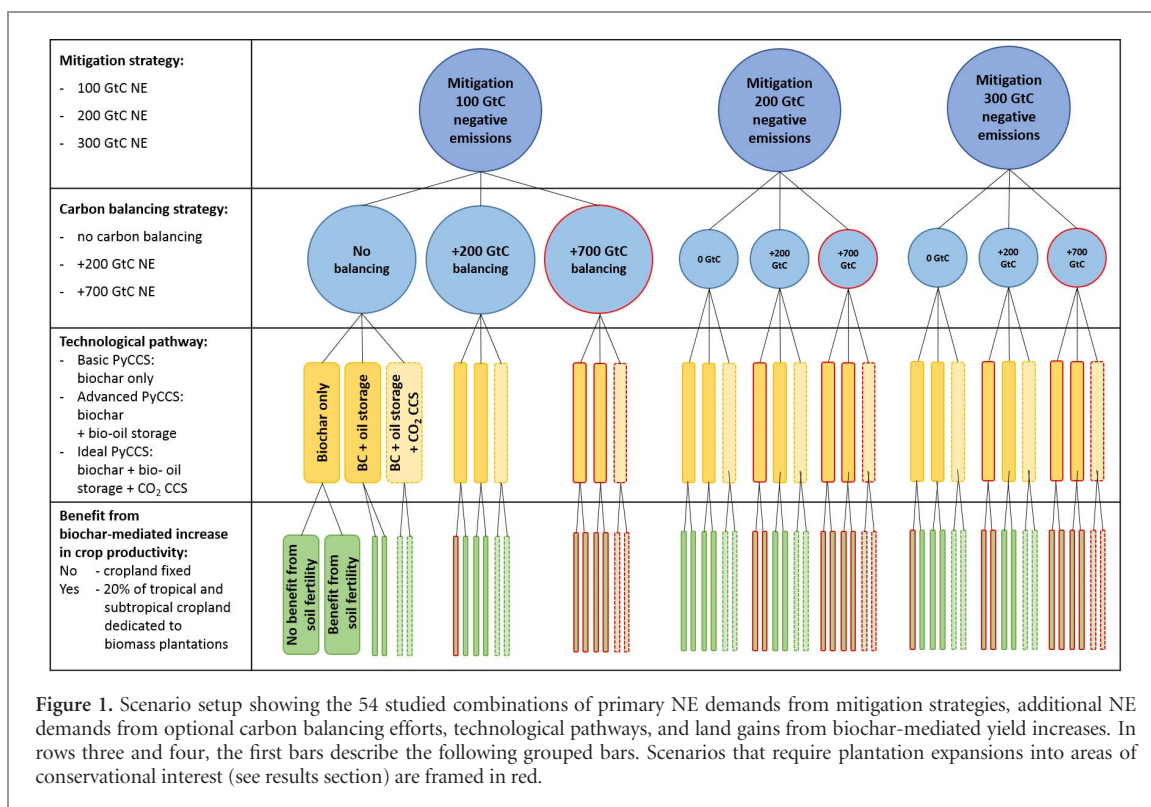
Mitigation strategy:
- 100 GtC NE
- 200 GtC NE
- 300 GtC NE

Mitigation 100 GtC negative emissions

Mitigation 200 GtC negative emissions

Mitigation 300 GtC negative emissions

Carbon balancing strategy:
- no carbon balancing
- +200 GtC NE
- +700 GtC NE

No balancing

+200 GtC balancing

+700 GtC balancing

0 GtC

+200 GtC

+700 GtC

0 GtC

+200 GtC

+700 GtC

Technological pathway:
- Basic PyCCS: biochar only
- Advanced PyCCS: biochar + bio-oil storage
- Ideal PyCCS: biochar + bio- oil storage + $CO_2$ CCS

Biochar only

BC + oil storage

BC + oil storage + $CO_2$ CCS

Benefit from biochar-mediated increase in crop productivity:
No - cropland fixed
Yes - 20% of tropical and subtropical cropland dedicated to biomass plantations

No benefit from soil fertility

Benefit from soil fertility

Figure 1. Scenario setup showing the 54 studied combinations of primary NE demands from mitigation strategies, additional NE demands from optional carbon balancing efforts, technological pathways, and land gains from biochar-mediated yield increases. In rows three and four, the first bars describe the following grouped bars. Scenarios that require plantation expansions into areas of conservational interest (see results section) are framed in red.